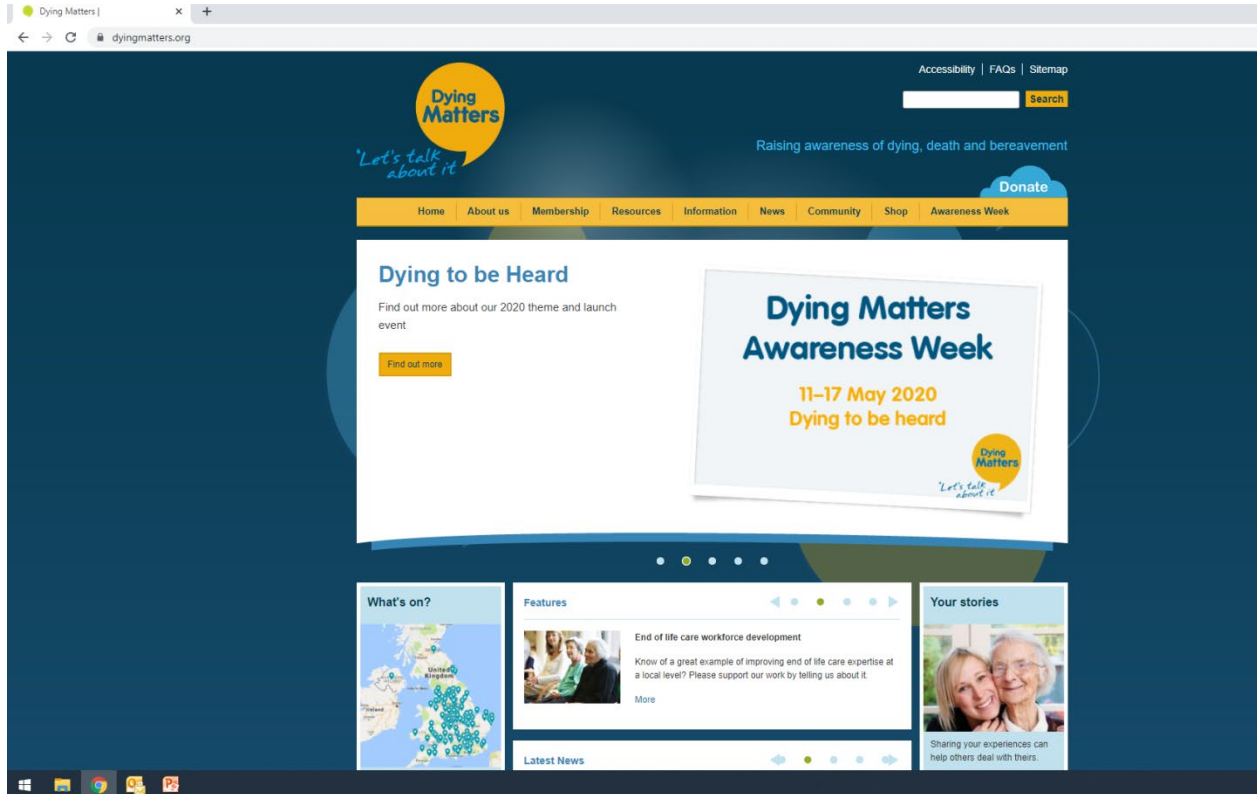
Dying Matters |

dyingmatters.org

Dying Matters
'Let's talk about it

Accessibility | FAQs | Sitemap

Search

Raising awareness of dying, death and bereavement

Donate

Home | About us | Membership | Resources | Information | News | Community | Shop | Awareness Week

Dying to be Heard

Find out more about our 2020 theme and launch event

Find out more

Dying Matters Awareness Week

11–17 May 2020
Dying to be heard

Dying Matters
'Let's talk about it

What's on?

United Kingdom

Ireland

Features

End of life care workforce development

Know of a great example of improving end of life care expertise at a local level? Please support our work by telling us about it.

More

Latest News

Your stories

Sharing your experiences can help others deal with theirs.